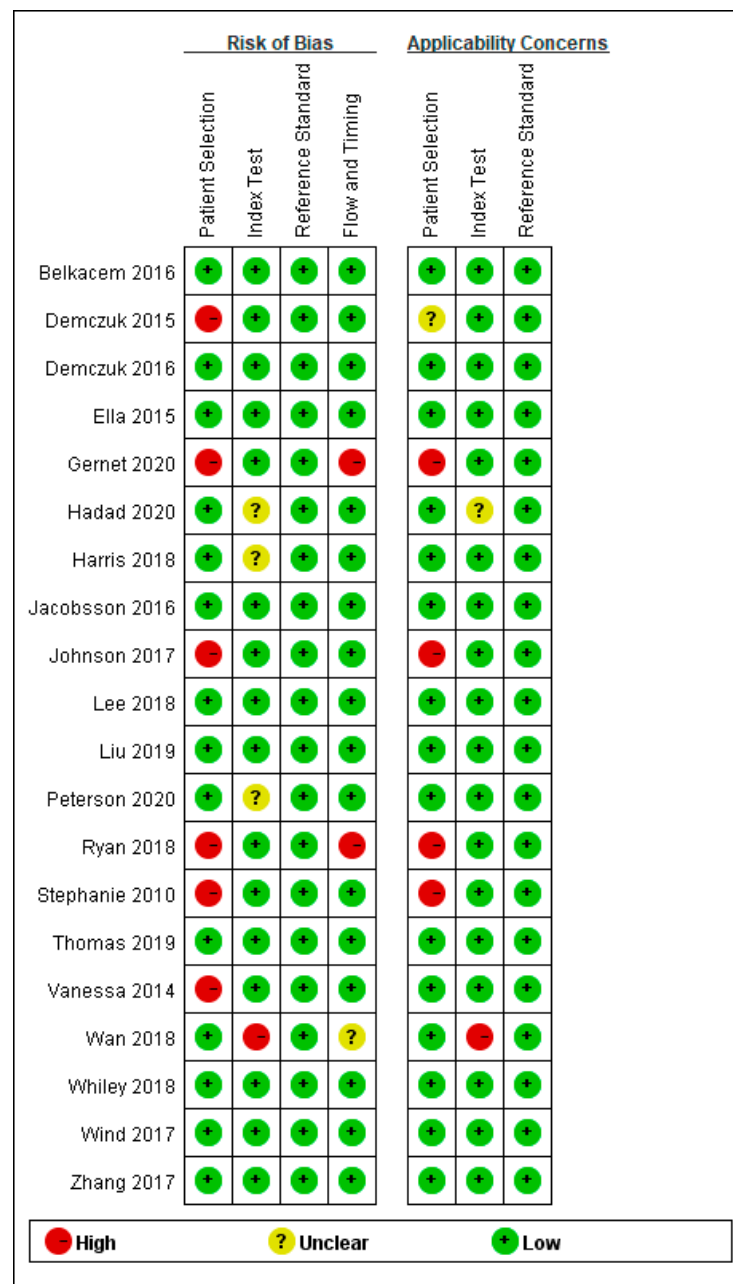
| | Risk of Bias: Patient Selection | Risk of Bias: Index Test | Risk of Bias: Reference Standard | Risk of Bias: Flow and Timing | Applicability Concerns: Patient Selection | Applicability Concerns: Index Test | Applicability Concerns: Reference Standard |
|---|---|---|---|---|---|---|---|
| Belkacem 2016 | + | + | + | + | + | + | + |
| Demczuk 2015 | − | + | + | + | ? | + | + |
| Demczuk 2016 | + | + | + | + | + | + | + |
| Ella 2015 | + | + | + | + | + | + | + |
| Gernet 2020 | − | + | + | − | − | + | + |
| Hadad 2020 | + | ? | + | + | + | ? | + |
| Harris 2018 | + | ? | + | + | + | + | + |
| Jacobsson 2016 | + | + | + | + | + | + | + |
| Johnson 2017 | − | + | + | + | − | + | + |
| Lee 2018 | + | + | + | + | + | + | + |
| Liu 2019 | + | + | + | + | + | + | + |
| Peterson 2020 | + | ? | + | + | + | + | + |
| Ryan 2018 | − | + | + | − | − | + | + |
| Stephanie 2010 | − | + | + | + | − | + | + |
| Thomas 2019 | + | + | + | + | + | + | + |
| Vanessa 2014 | − | + | + | + | + | + | + |
| Wan 2018 | + | − | + | ? | + | − | + |
| Whiley 2018 | + | + | + | + | + | + | + |
| Wind 2017 | + | + | + | + | + | + | + |
| Zhang 2017 | + | + | + | + | + | + | + |

− High ? Unclear + Low